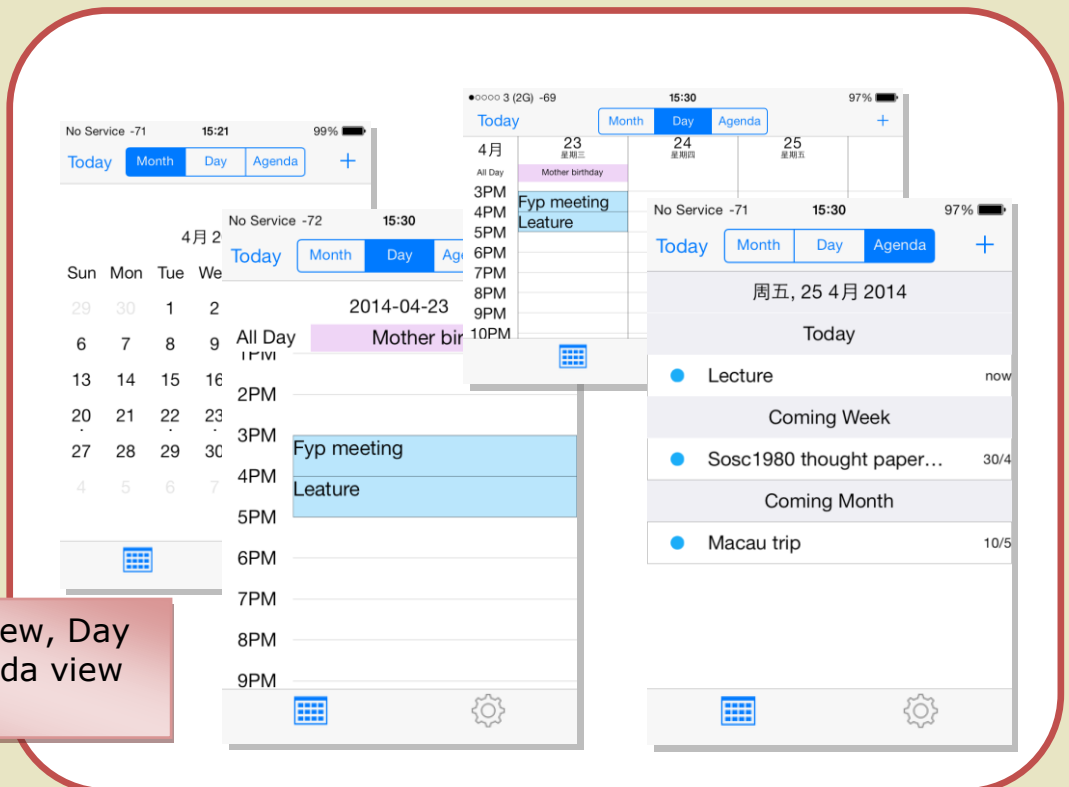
No Service -71 15:21 99%
Today Month Day Agenda +
4月 2
Sun Mon Tue We
29 30 1 2
6 7 8 9
13 14 15 16
20 21 22 23
27 28 29 30
4 5 6 7

No Service -72 15:30
Today Month Day Ag
2014-04-23
All Day Mother bir
1PM
2PM
3PM Fyp meeting
4PM Leature
5PM
6PM
7PM
8PM
9PM

●○○○○ 3 (2G) -69 15:30 97%
Today Month Day Agenda +
4月 23 星期三 24 星期四 25 星期五
All Day Mother birthday
3PM
4PM Fyp meeting
5PM Leature
6PM
7PM
8PM
9PM
10PM

No Service -71 15:30 97%
Today Month Day Agenda +
周五, 25 4月 2014
Today
Lecture now
Coming Week
Sosc1980 thought paper… 30/4
Coming Month
Macau trip 10/5

ew, Day
da view